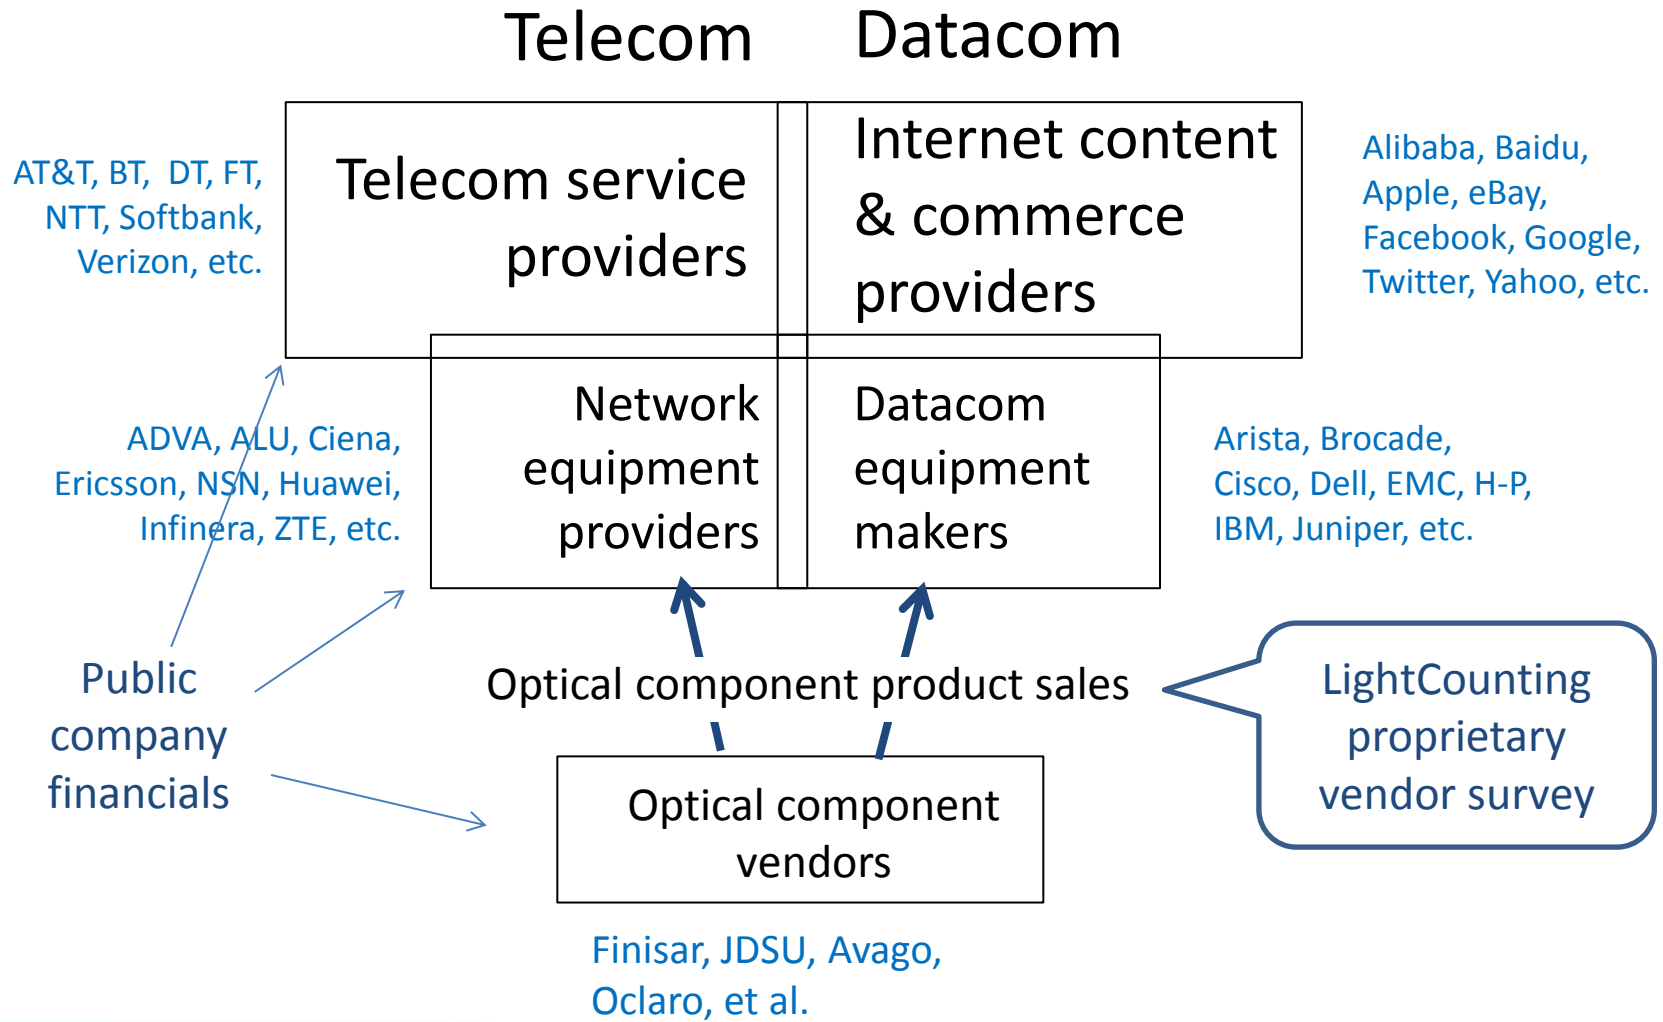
Telecom Datacom

AT&T, BT, DT, FT, NTT, Softbank, Verizon, etc.

Telecom service providers

Internet content & commerce providers

Alibaba, Baidu, Apple, eBay, Facebook, Google, Twitter, Yahoo, etc.

ADVA, ALU, Ciena, Ericsson, NSN, Huawei, Infinera, ZTE, etc.

Network equipment providers

Datacom equipment makers

Arista, Brocade, Cisco, Dell, EMC, H-P, IBM, Juniper, etc.

Public company financials

Optical component product sales

LightCounting proprietary vendor survey

Optical component vendors

Finisar, JDSU, Avago, Oclaro, et al.